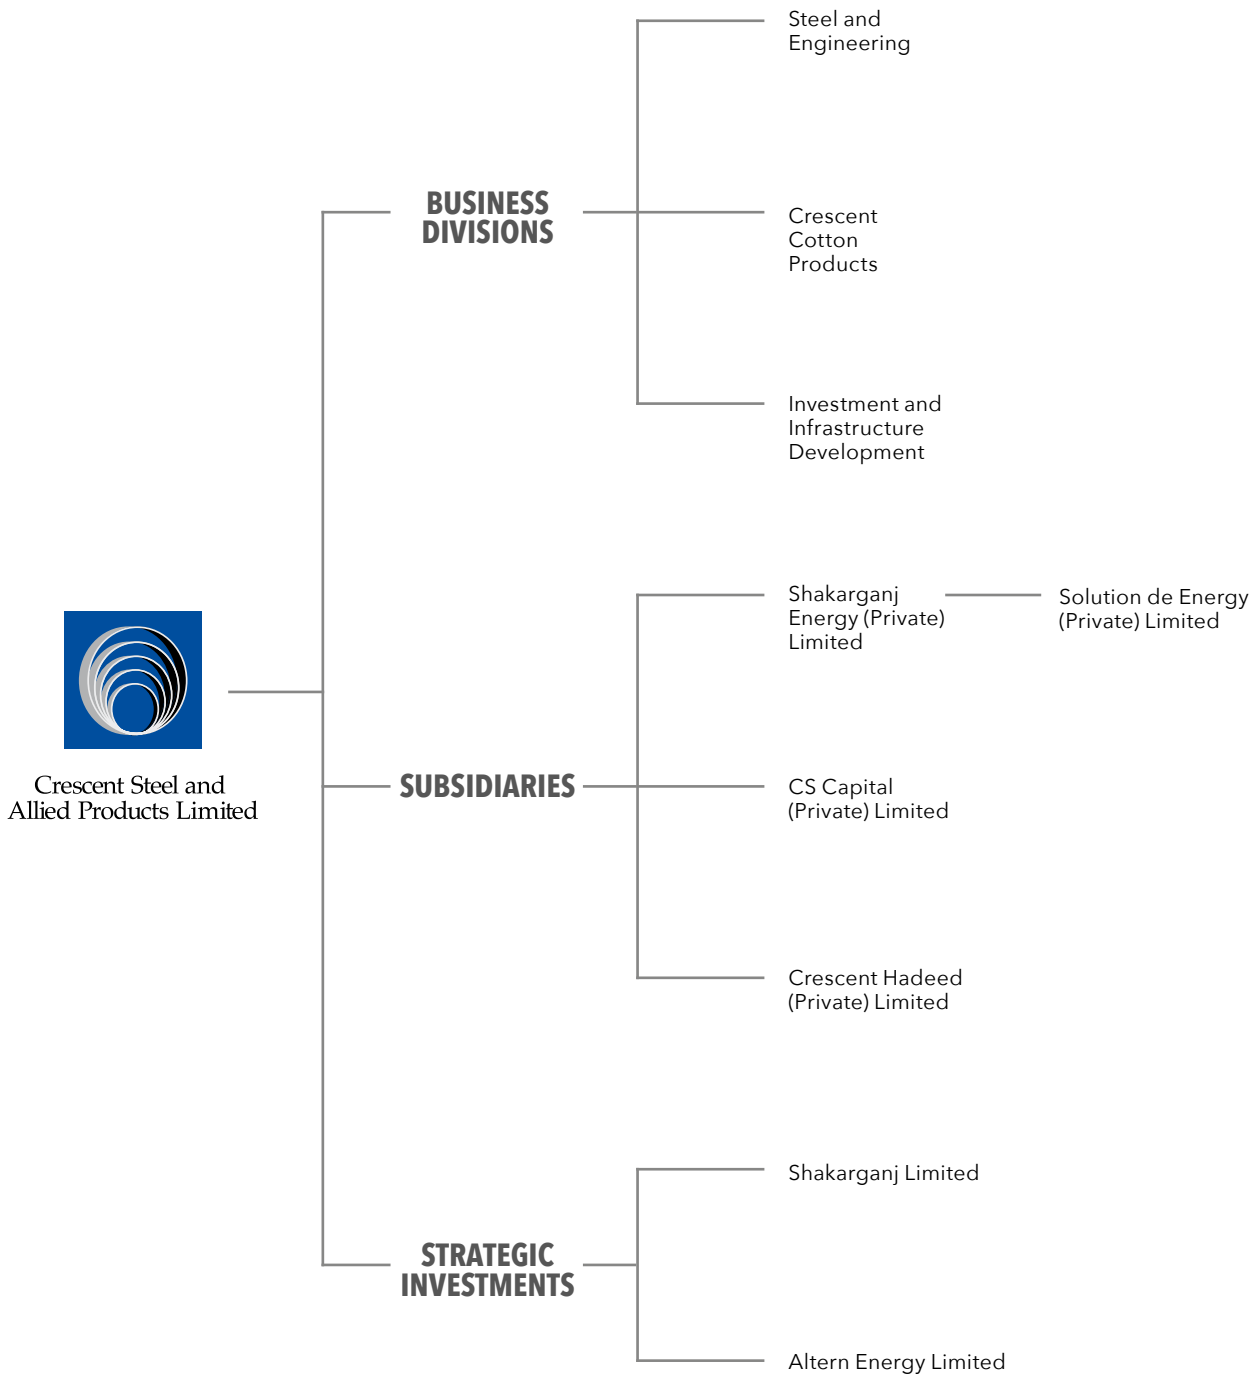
Crescent Steel and Allied Products Limited

BUSINESS DIVISIONS

Steel and Engineering

Crescent Cotton Products

Investment and Infrastructure Development

SUBSIDIARIES

Shakarganj Energy (Private) Limited

Solution de Energy (Private) Limited

CS Capital (Private) Limited

Crescent Hadeed (Private) Limited

STRATEGIC INVESTMENTS

Shakarganj Limited

Altern Energy Limited